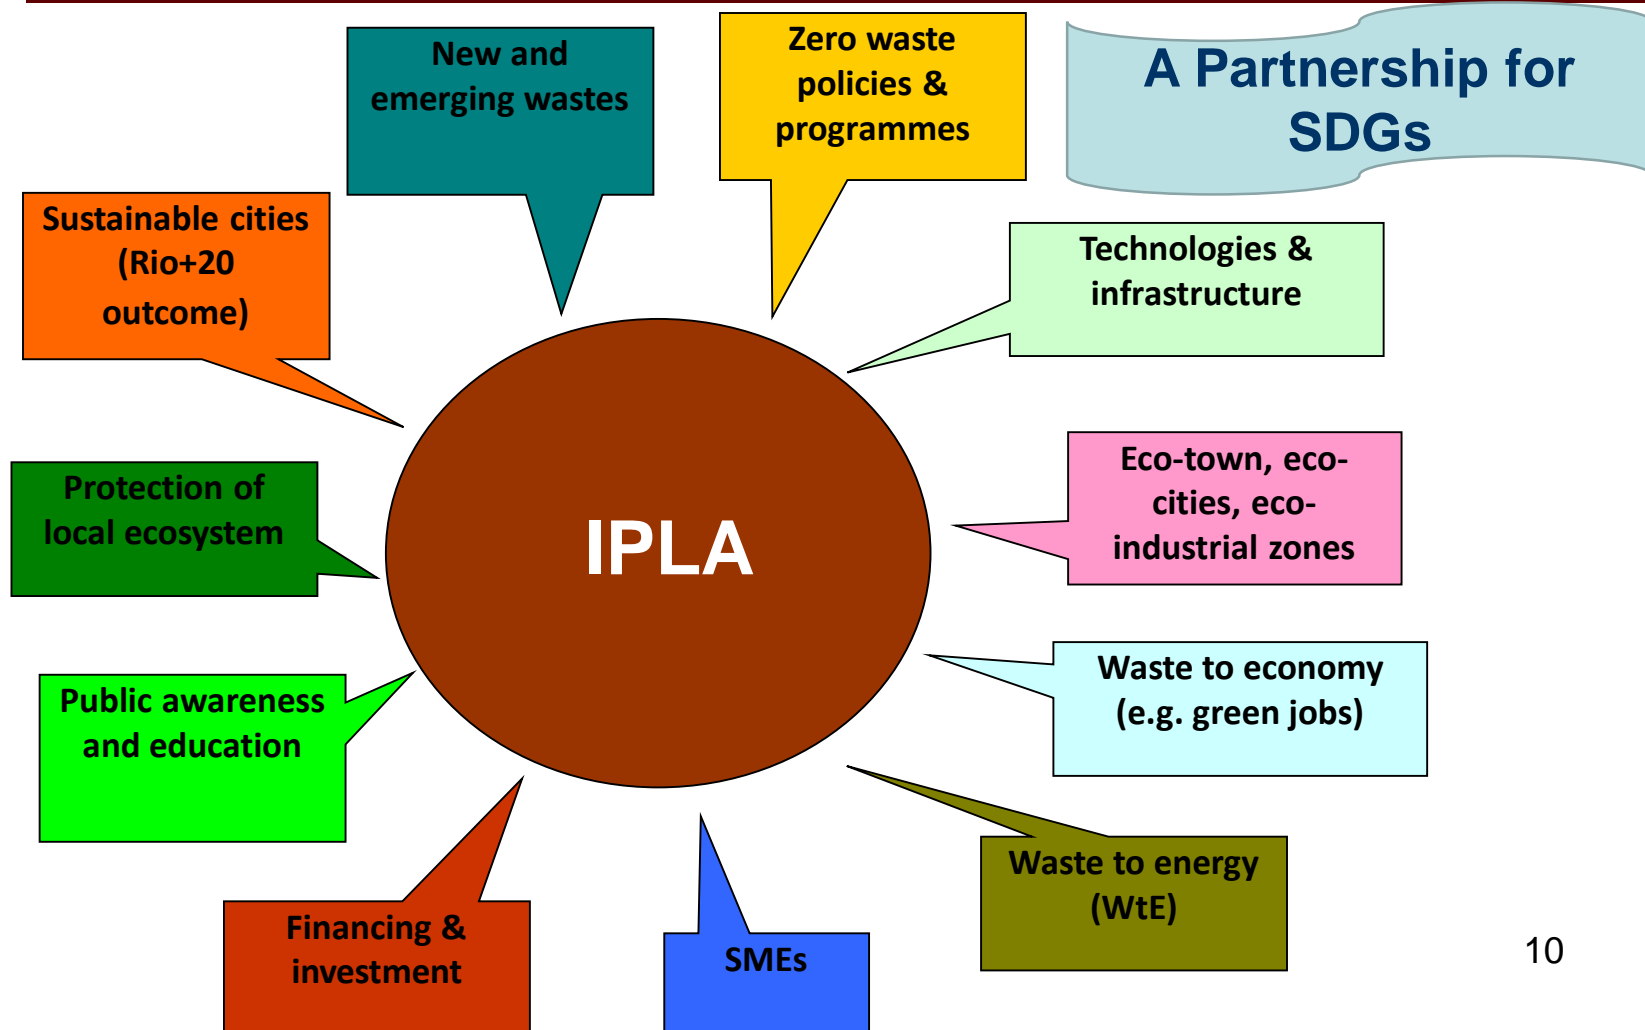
A Partnership for SDGs

New and emerging wastes

Zero waste policies & programmes

Sustainable cities (Rio+20 outcome)

Technologies & infrastructure

Protection of local ecosystem

IPLA

Eco-town, eco-cities, eco-industrial zones

Public awareness and education

Waste to economy (e.g. green jobs)

Waste to energy (WtE)

Financing & investment

SMEs

10